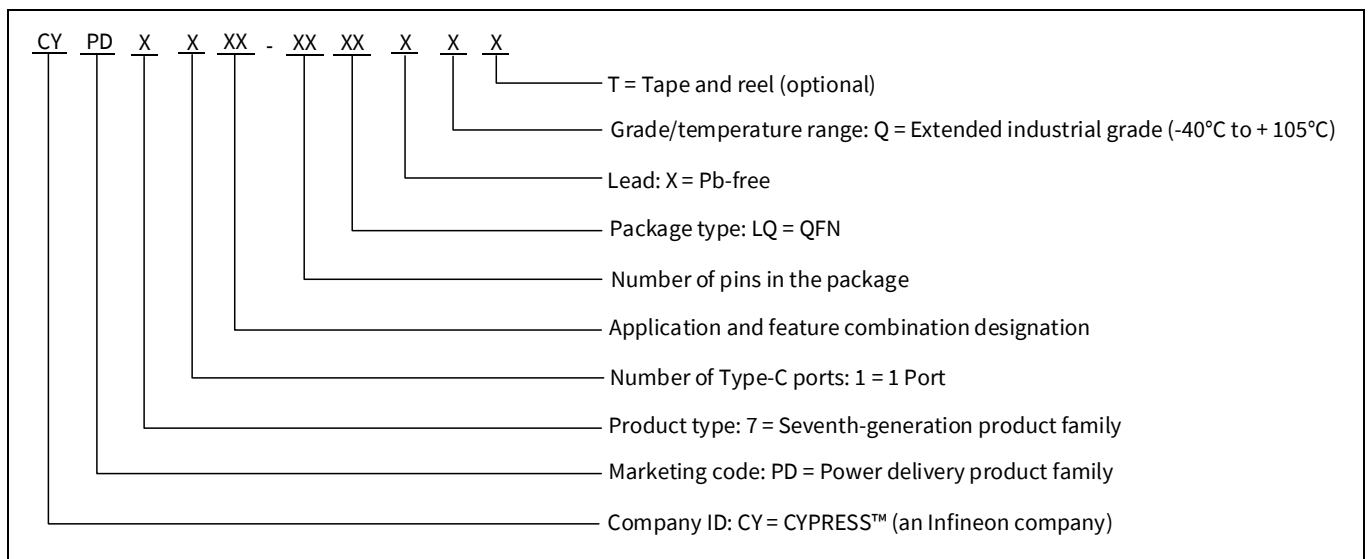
CY PD X X XX - XX XX X X X

T = Tape and reel (optional)

Grade/temperature range: Q = Extended industrial grade (-40°C to + 105°C)

Lead: X = Pb-free

Package type: LQ = QFN

Number of pins in the package

Application and feature combination designation

Number of Type-C ports: 1 = 1 Port

Product type: 7 = Seventh-generation product family

Marketing code: PD = Power delivery product family

Company ID: CY = CYPRESS™ (an Infineon company)